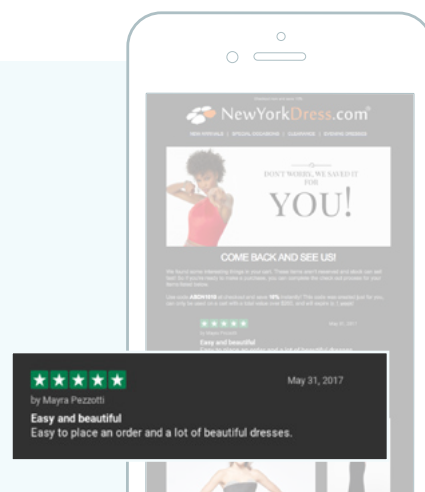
NewYorkDress.com

NEW ARRIVALS | SPECIAL OCCASIONS | CLEARANCE | EVENING DRESSES

DON'T WORRY, WE SAVED IT FOR

YOU!

COME BACK AND SEE US!

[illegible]

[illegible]

May 31, 2017

by Mayra Pezzotti

Easy and beautiful

Easy to place an order and a lot of beautiful dresses.